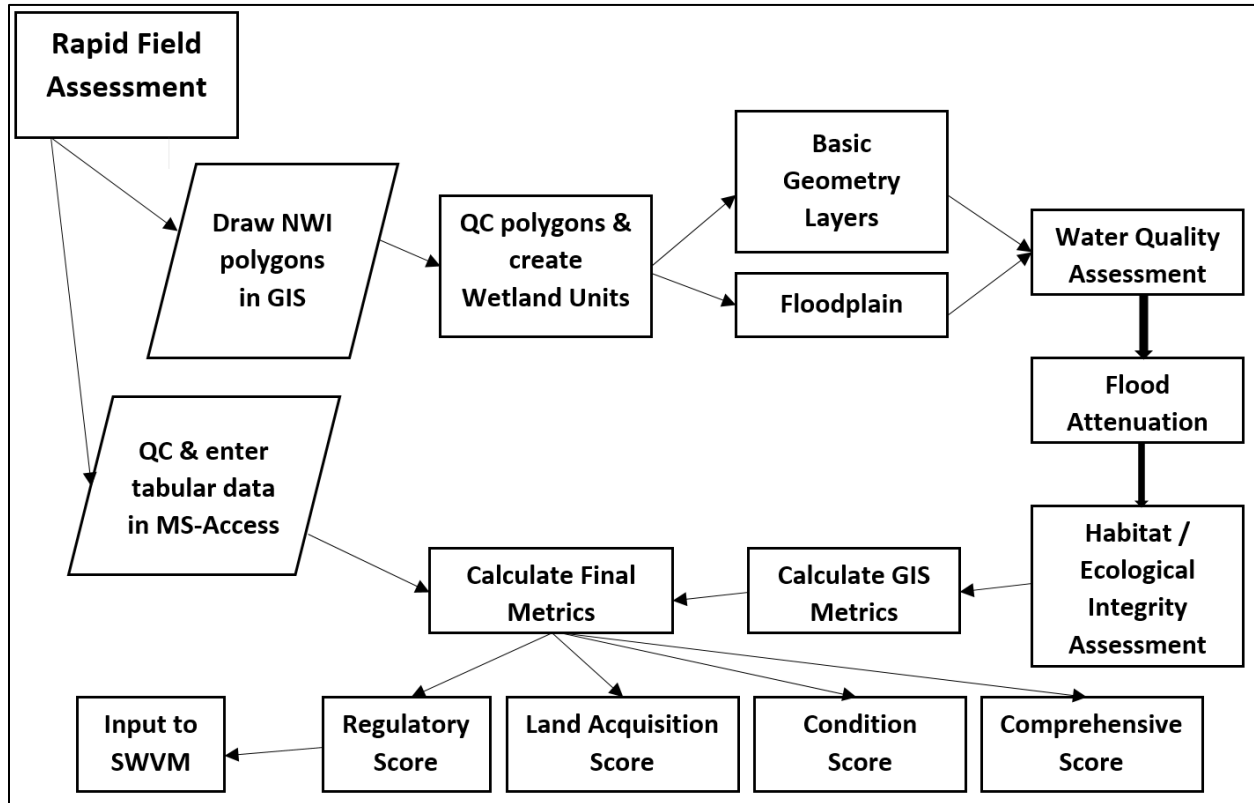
Rapid Field Assessment

Draw NWI polygons in GIS

QC polygons & create Wetland Units

Basic Geometry Layers

Floodplain

Water Quality Assessment

Flood Attenuation

Habitat / Ecological Integrity Assessment

QC & enter tabular data in MS-Access

Calculate Final Metrics

Calculate GIS Metrics

Input to SWVM

Regulatory Score

Land Acquisition Score

Condition Score

Comprehensive Score